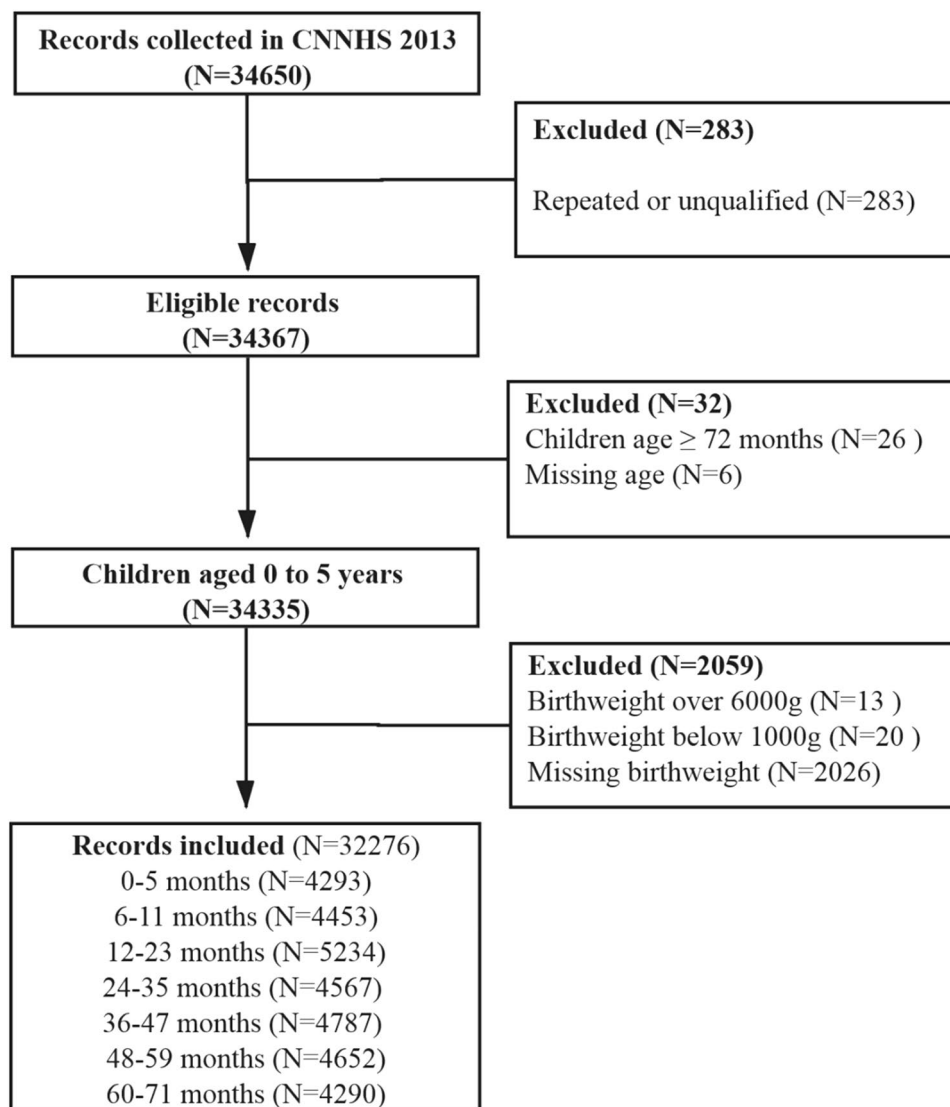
Records collected in CNNHS 2013
(N=34650)

Excluded (N=283)

Repeated or unqualified (N=283)

Eligible records
(N=34367)

Excluded (N=32)
Children age $\geq$ 72 months (N=26 )
Missing age (N=6)

Children aged 0 to 5 years
(N=34335)

Excluded (N=2059)
Birthweight over 6000g (N=13 )
Birthweight below 1000g (N=20 )
Missing birthweight (N=2026)

Records included (N=32276)
0-5 months (N=4293)
6-11 months (N=4453)
12-23 months (N=5234)
24-35 months (N=4567)
36-47 months (N=4787)
48-59 months (N=4652)
60-71 months (N=4290)